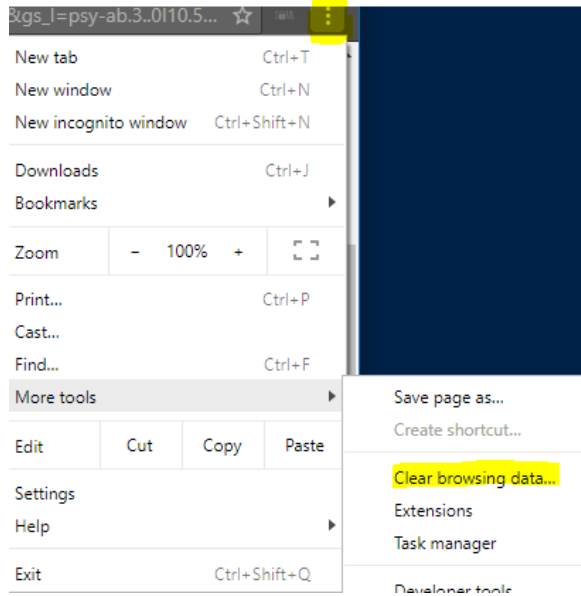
&gs_l=psy-ab.3..0l10.5...

New tab Ctrl+T
New window Ctrl+N
New incognito window Ctrl+Shift+N

Downloads Ctrl+J
Bookmarks

Zoom – 100% +

Print... Ctrl+P
Cast...
Find... Ctrl+F
More tools

Edit Cut Copy Paste

Settings
Help

Exit Ctrl+Shift+Q

Save page as...
Create shortcut...

Clear browsing data...
Extensions
Task manager

Developer tools